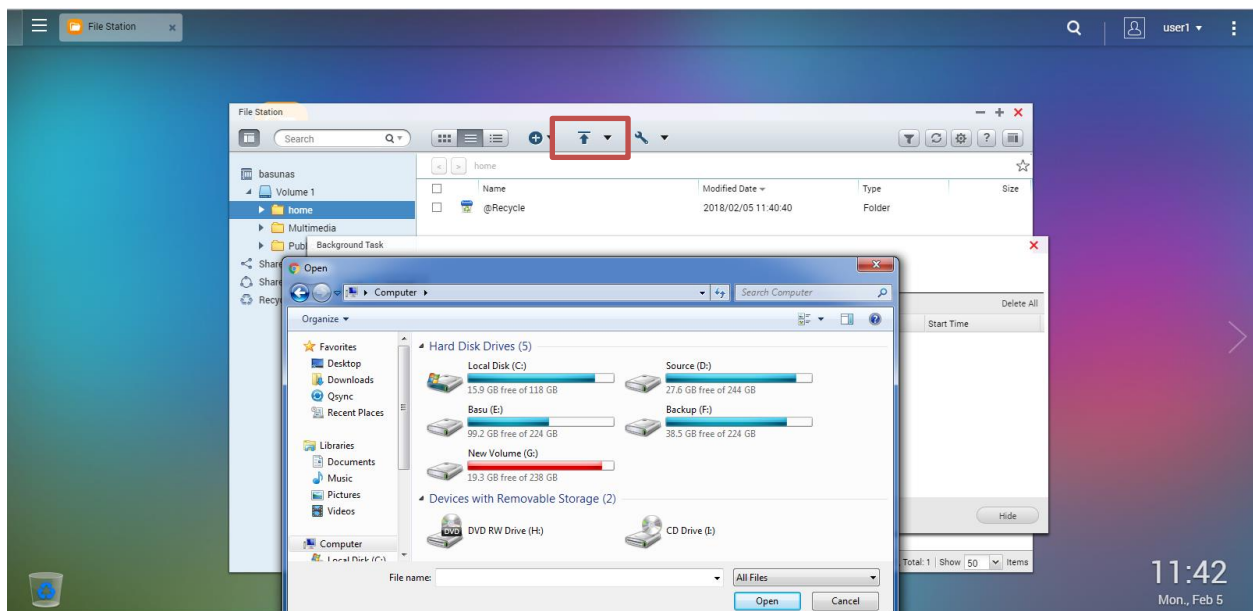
File Station

user1

File Station

Search

home

basunas
Volume 1
home
Multimedia
Publ
Share
Share
Recy

Name | Modified Date | Type | Size
@Recycle | 2018/02/05 11:40:40 | Folder

Background Task

Delete All
Start Time

Hide

Total: 1 | Show 50 Items

Open

Computer

Search Computer

Organize

Favorites
Desktop
Downloads
Qsync
Recent Places

Libraries
Documents
Music
Pictures
Videos

Computer
Local Disk (C:)

Hard Disk Drives (5)

Local Disk (C:)
15.9 GB free of 118 GB

Source (D:)
27.6 GB free of 244 GB

Basu (E:)
99.2 GB free of 224 GB

Backup (F:)
38.5 GB free of 224 GB

New Volume (G:)
19.3 GB free of 238 GB

Devices with Removable Storage (2)

DVD RW Drive (H:)

CD Drive (I:)

File name:

All Files

Open

Cancel

11:42
Mon., Feb 5